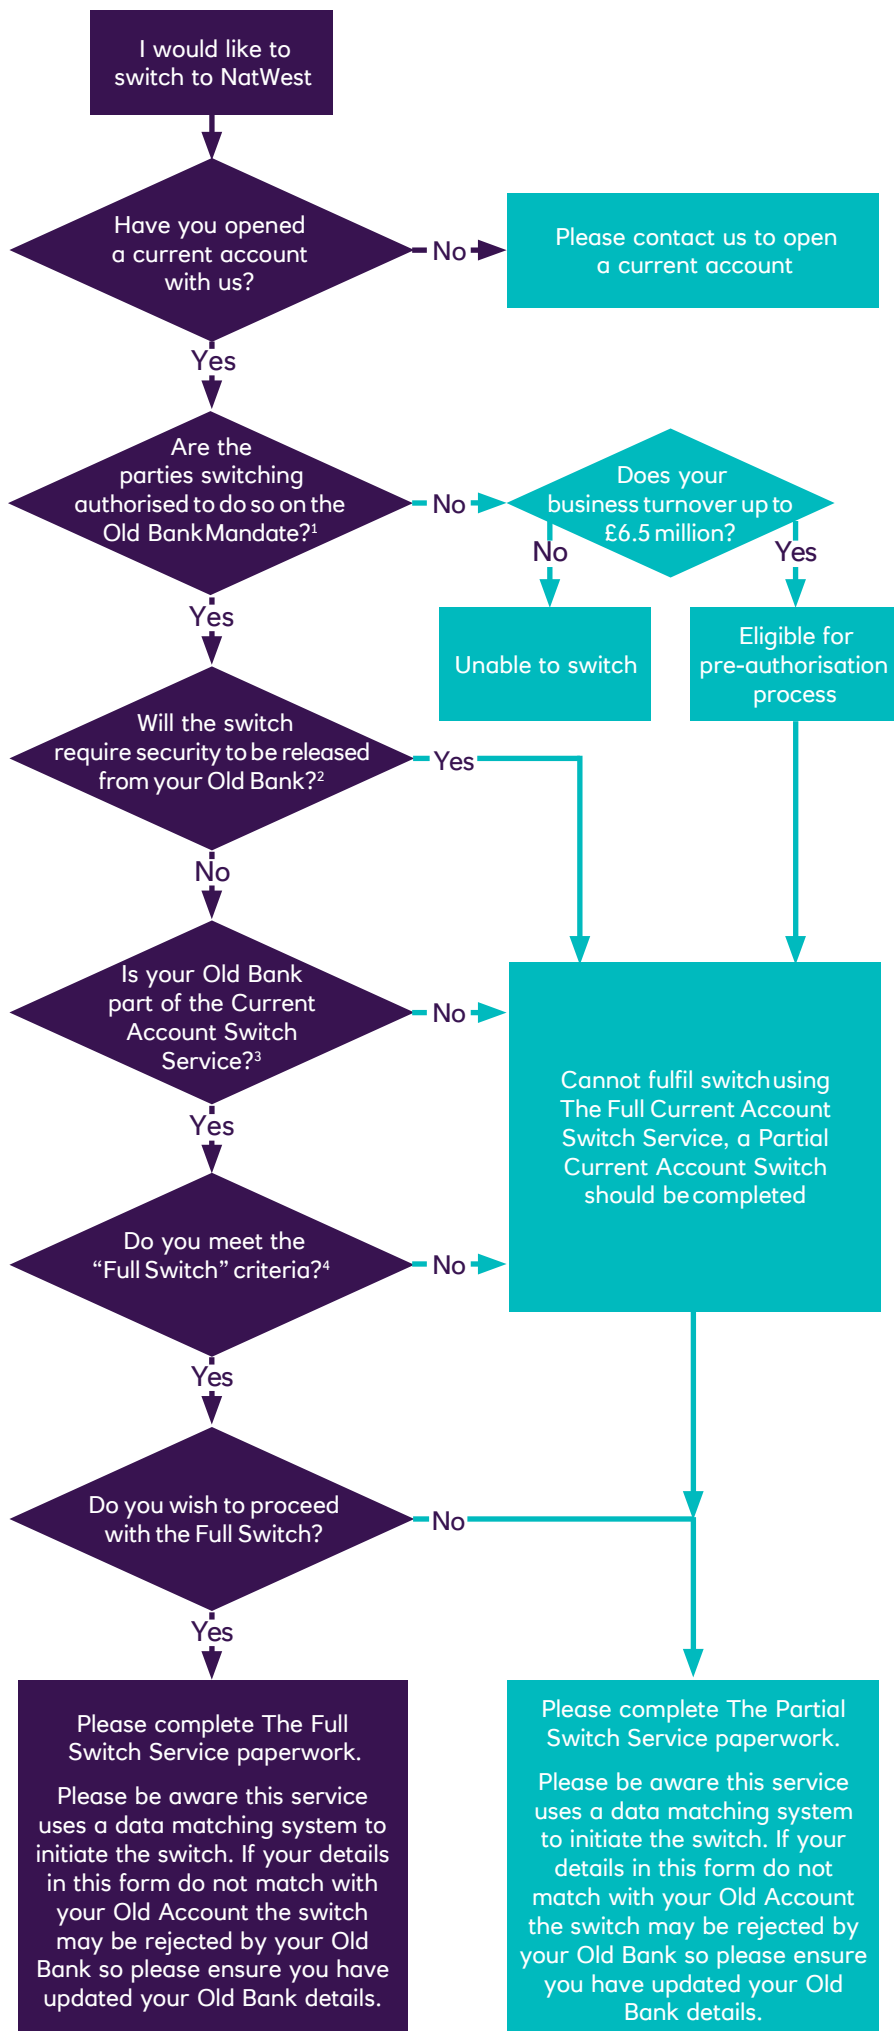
I would like to switch to NatWest

Have you opened a current account with us?

No

Please contact us to open a current account

Yes

Are the parties switching authorised to do so on the Old Bank Mandate?$^1$

No

Does your business turnover up to £6.5 million?

No

Yes

Unable to switch

Eligible for pre-authorisation process

Yes

Will the switch require security to be released from your Old Bank?$^2$

Yes

No

Is your Old Bank part of the Current Account Switch Service?$^3$

No

Cannot fulfil switch using The Full Current Account Switch Service, a Partial Current Account Switch should be completed

Yes

Do you meet the "Full Switch" criteria?$^4$

No

Yes

Do you wish to proceed with the Full Switch?

No

Yes

Please complete The Full Switch Service paperwork.

Please be aware this service uses a data matching system to initiate the switch. If your details in this form do not match with your Old Account the switch may be rejected by your Old Bank so please ensure you have updated your Old Bank details.

Please complete The Partial Switch Service paperwork.

Please be aware this service uses a data matching system to initiate the switch. If your details in this form do not match with your Old Account the switch may be rejected by your Old Bank so please ensure you have updated your Old Bank details.